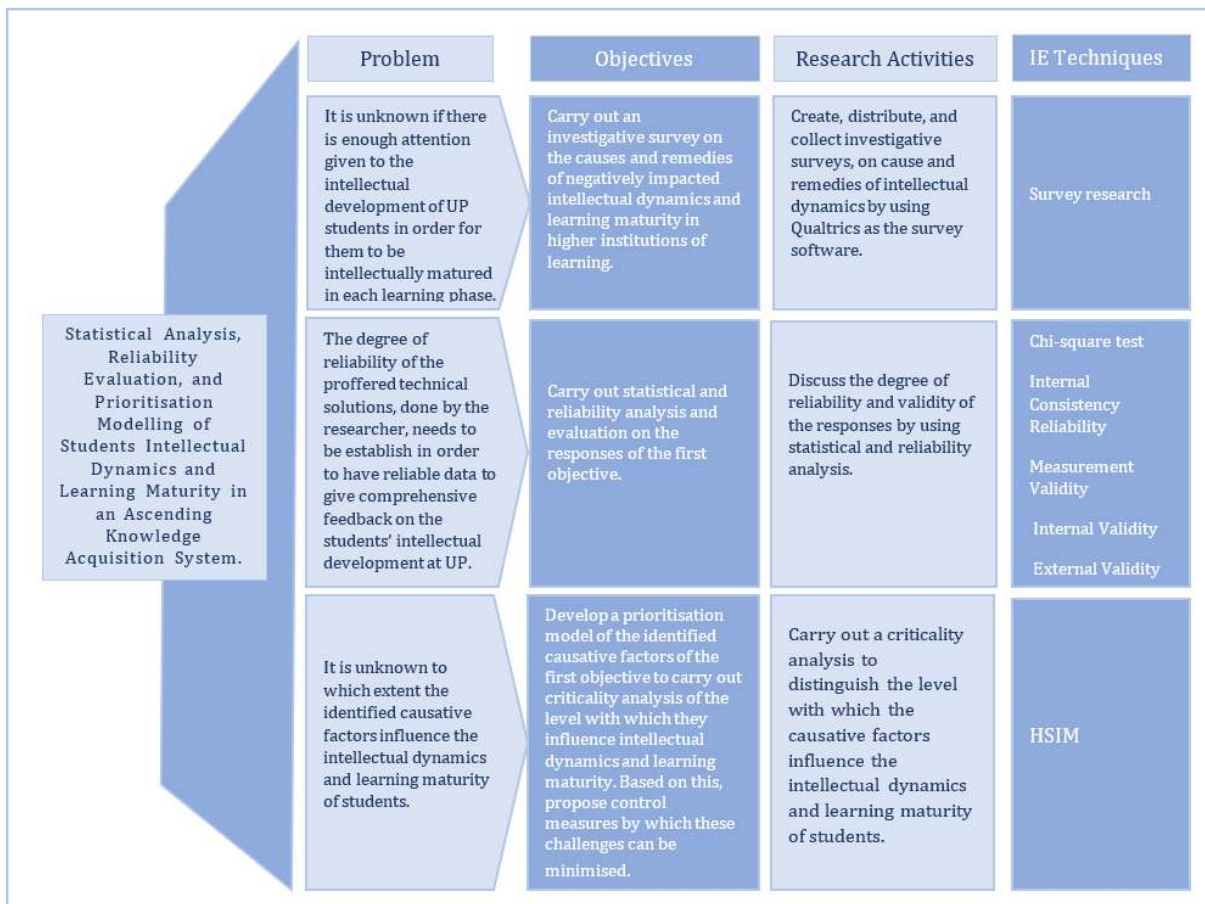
Statistical Analysis, Reliability Evaluation, and Prioritisation Modelling of Students Intellectual Dynamics and Learning Maturity in an Ascending Knowledge Acquisition System.

| Problem | Objectives | Research Activities | IE Techniques |
|---|---|---|---|
| It is unknown if there is enough attention given to the intellectual development of UP students in order for them to be intellectually matured in each learning phase. | Carry out an investigative survey on the causes and remedies of negatively impacted intellectual dynamics and learning maturity in higher institutions of learning. | Create, distribute, and collect investigative surveys, on cause and remedies of intellectual dynamics by using Qualtrics as the survey software. | Survey research |
| The degree of reliability of the proffered technical solutions, done by the researcher, needs to be establish in order to have reliable data to give comprehensive feedback on the students' intellectual development at UP. | Carry out statistical and reliability analysis and evaluation on the responses of the first objective. | Discuss the degree of reliability and validity of the responses by using statistical and reliability analysis. | Chi-square test<br>Internal Consistency Reliability<br>Measurement Validity<br>Internal Validity<br>External Validity |
| It is unknown to which extent the identified causative factors influence the intellectual dynamics and learning maturity of students. | Develop a prioritisation model of the identified causative factors of the first objective to carry out criticality analysis of the level with which they influence intellectual dynamics and learning maturity. Based on this, propose control measures by which these challenges can be minimised. | Carry out a criticality analysis to distinguish the level with which the causative factors influence the intellectual dynamics and learning maturity of students. | HSIM |